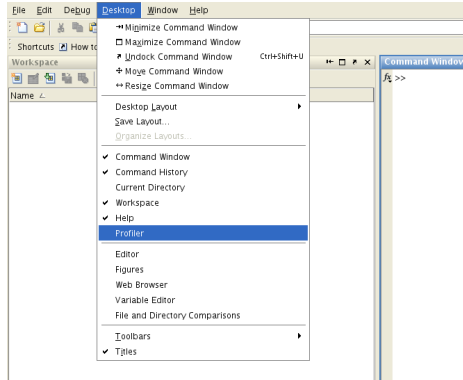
File Edit Debug Desktop Window Help

Shortcuts How to

Workspace

Name

Minimize Command Window
Maximize Command Window
Undock Command Window Ctrl+Shift+U
Move Command Window
Resize Command Window

Desktop Layout
Save Layout...
Organize Layouts...

✔ Command Window
✔ Command History
Current Directory
✔ Workspace
✔ Help
Profiler

Editor
Figures
Web Browser
Variable Editor
File and Directory Comparisons

Toolbars
✔ Titles

Command Window
$f_x$ >>